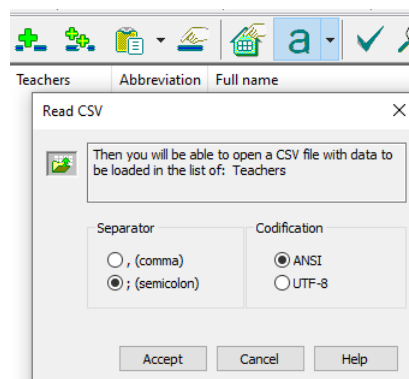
a

Teachers | Abbreviation | Full name

Read CSV

Then you will be able to open a CSV file with data to be loaded in the list of: Teachers

Separator
, (comma)
; (semicolon)

Codification
ANSI
UTF-8

Accept
Cancel
Help